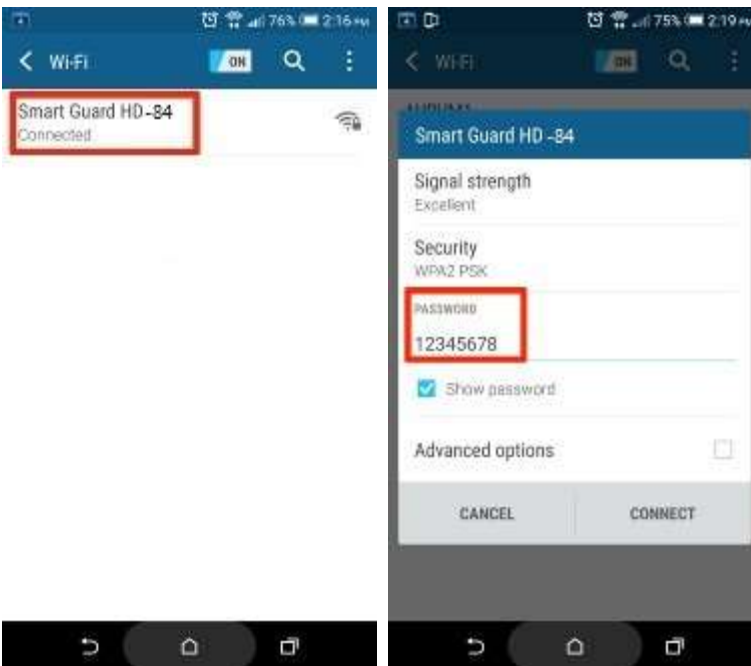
76% 2:16 PM

Wi-Fi

ON

Smart Guard HD -84
Connected

75% 2:19

Wi-Fi

ON

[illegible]

Smart Guard HD -84

Signal strength
Excellent

Security
WPA2 PSK

PASSWORD
12345678

Show password

Advanced options

CANCEL

CONNECT